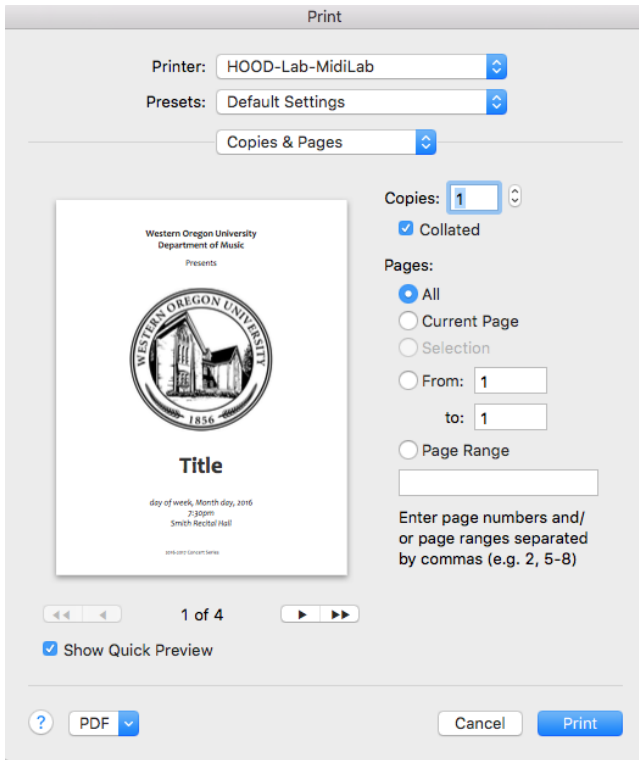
Print

Printer: HOOD-Lab-MidiLab

Presets: Default Settings

Copies & Pages

Western Oregon University
Department of Music

Presents

WESTERN OREGON UNIVERSITY
1856

Title

day of week, Month day, 2016
7:30pm
Smith Recital Hall

2016-2017 Concert Series

Copies: 1

Collated

Pages:

All

Current Page

Selection

From: 1

to: 1

Page Range

Enter page numbers and/ or page ranges separated by commas (e.g. 2, 5-8)

1 of 4

Show Quick Preview

?

PDF

Cancel

Print